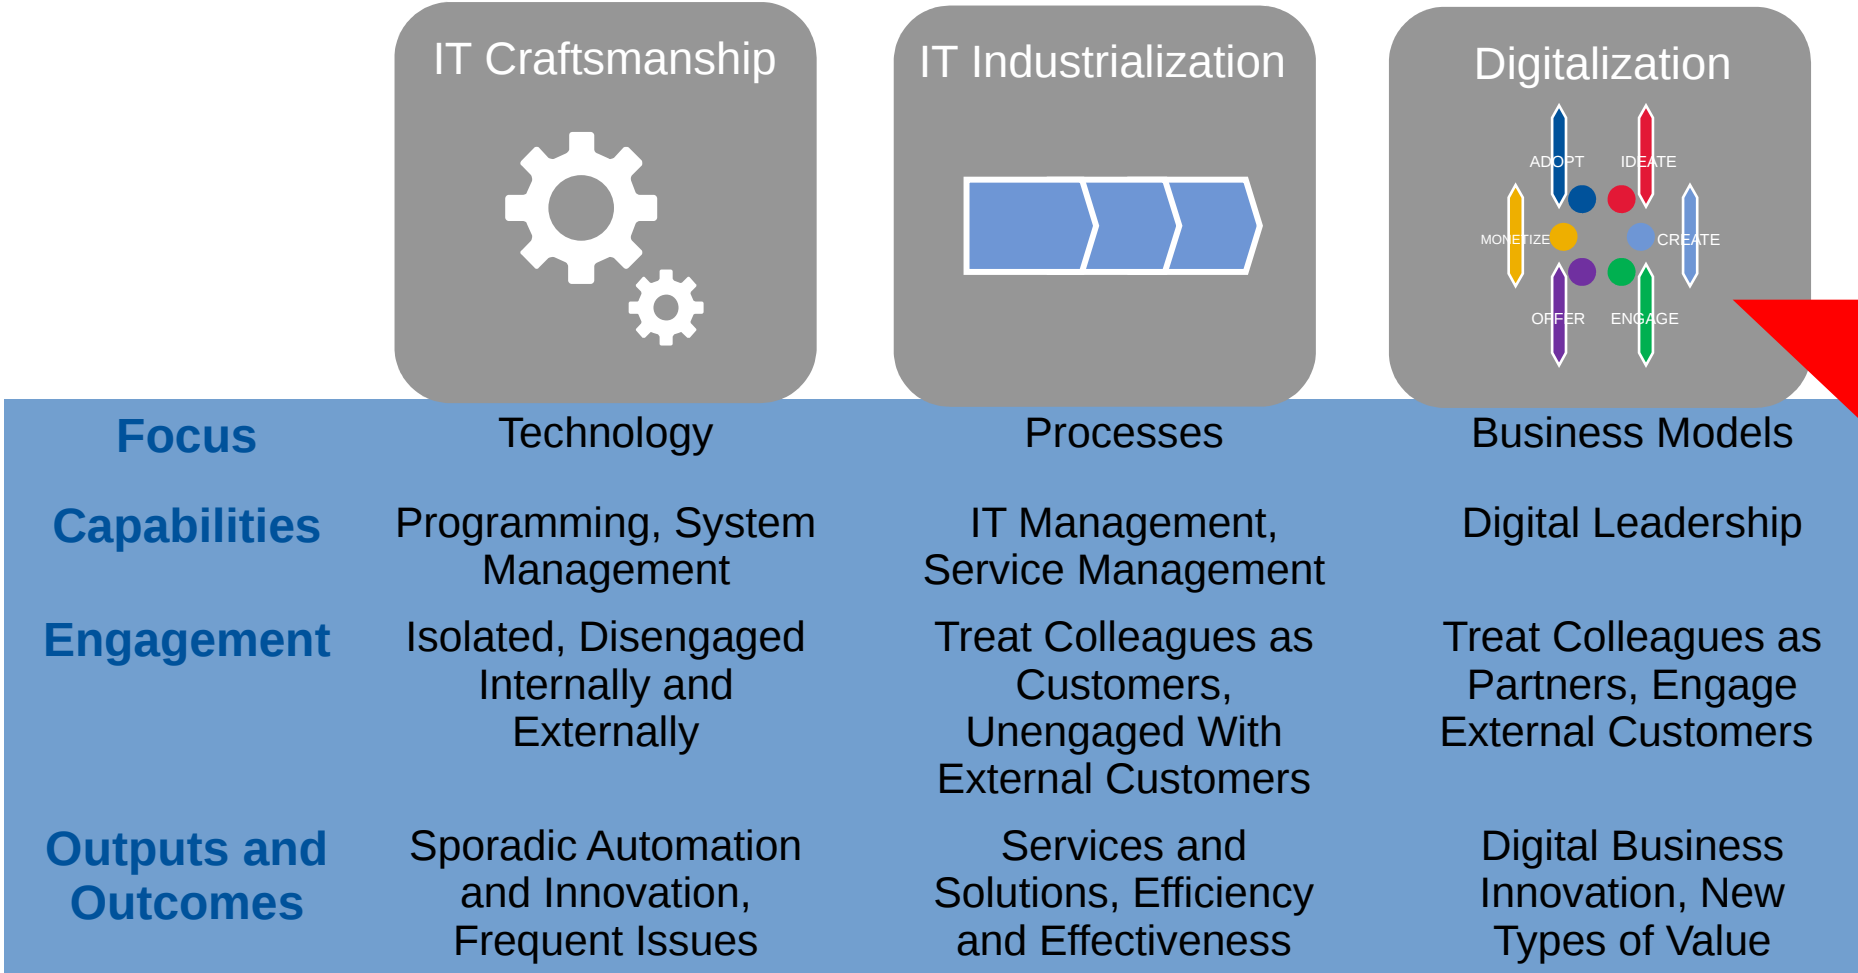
| | IT Craftsmanship | IT Industrialization | Digitalization |
|---|---|---|---|
| | | | ADOPT IDEATE MONETIZE CREATE OFFER ENGAGE |
| **Focus** | Technology | Processes | Business Models |
| **Capabilities** | Programming, System Management | IT Management, Service Management | Digital Leadership |
| **Engagement** | Isolated, Disengaged Internally and Externally | Treat Colleagues as Customers, Unengaged With External Customers | Treat Colleagues as Partners, Engage External Customers |
| **Outputs and Outcomes** | Sporadic Automation and Innovation, Frequent Issues | Services and Solutions, Efficiency and Effectiveness | Digital Business Innovation, New Types of Value |